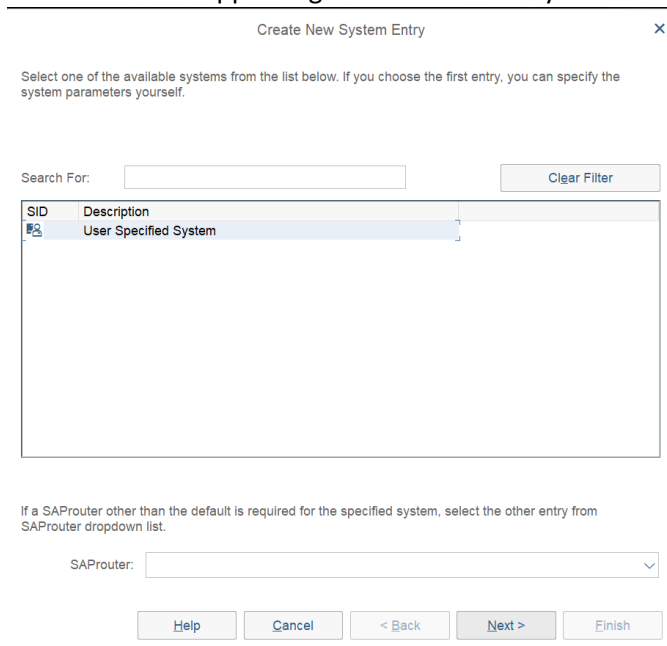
Create New System Entry

×

Select one of the available systems from the list below. If you choose the first entry, you can specify the system parameters yourself.

Search For:

Clear Filter

| SID | Description |
|---|---|
| | User Specified System |

If a SAProuter other than the default is required for the specified system, select the other entry from SAProuter dropdown list.

SAProuter:

Help

Cancel

< Back

Next >

Finish